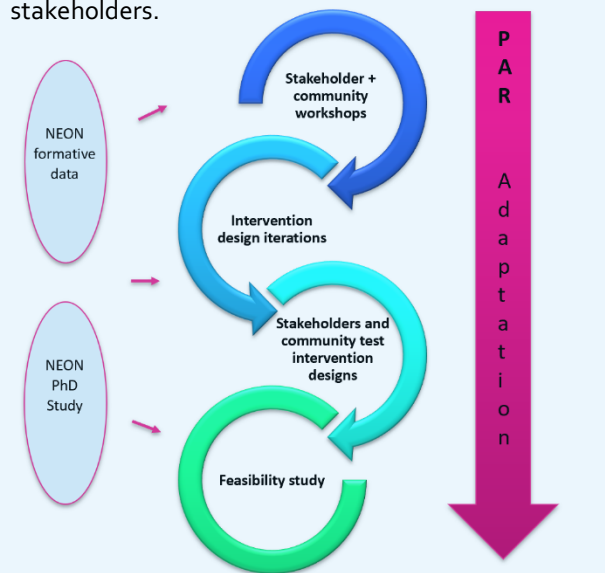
stakeholders.

NEON formative data

NEON PhD Study

Stakeholder + community workshops

Intervention design iterations

Stakeholders and community test intervention designs

Feasibility study

PAR Adaptation